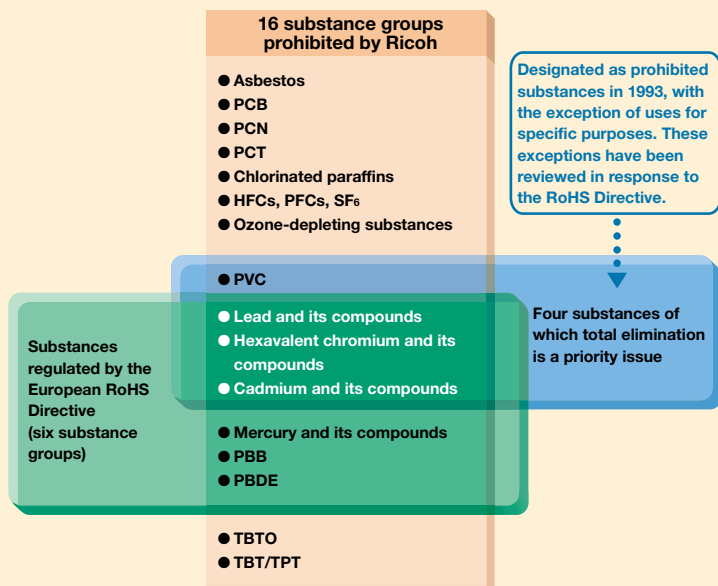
16 substance groups prohibited by Ricoh

● Asbestos
● PCB
● PCN
● PCT
● Chlorinated paraffins
● HFCs, PFCs, $SF_6$
● Ozone-depleting substances

Designated as prohibited substances in 1993, with the exception of uses for specific purposes. These exceptions have been reviewed in response to the RoHS Directive.

● PVC

Four substances of which total elimination is a priority issue

● Lead and its compounds
● Hexavalent chromium and its compounds
● Cadmium and its compounds

Substances regulated by the European RoHS Directive (six substance groups)

● Mercury and its compounds
● PBB
● PBDE

● TBTO
● TBT/TPT